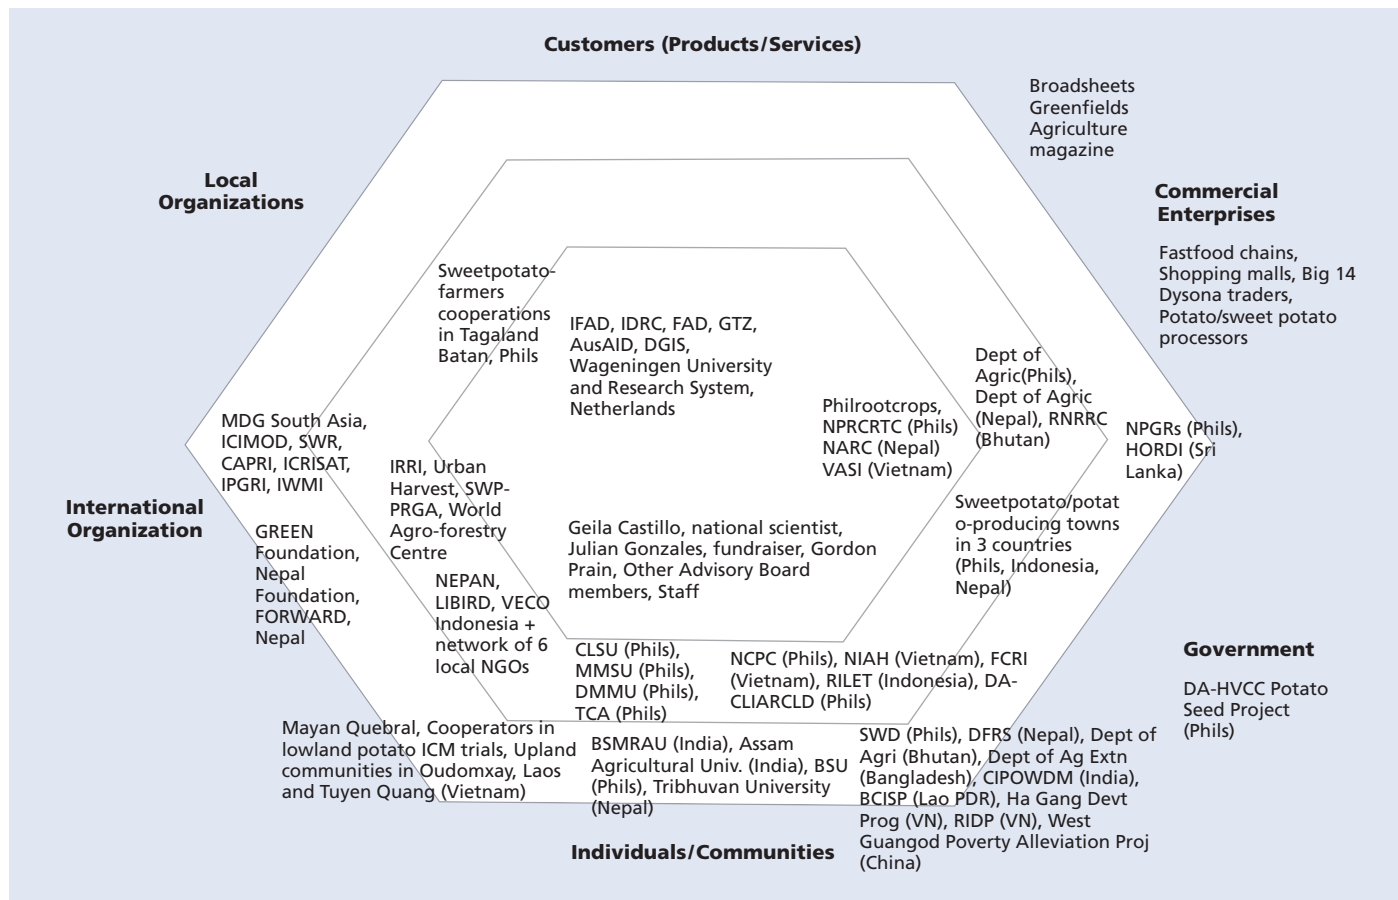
Customers (Products/Services)

Broadsheets
Greenfields
Agriculture magazine

Local Organizations

Commercial Enterprises

Fastfood chains, Shopping malls, Big 14 Dysona traders, Potato/sweet potato processors

Sweetpotato-farmers cooperations in Tagaland Batan, Phils

IFAD, IDRC, FAD, GTZ, AusAID, DGIS, Wageningen University and Research System, Netherlands

Dept of Agric(Phils), Dept of Agric (Nepal), RNRRC (Bhutan)

Philrootcrops, NPRCRTC (Phils) NARC (Nepal) VASI (Vietnam)

NPGRs (Phils), HORDI (Sri Lanka)

MDG South Asia, ICIMOD, SWR, CAPRI, ICRISAT, IPGRI, IWMI

IRRI, Urban Harvest, SWP-PRGA, World Agro-forestry Centre

International Organization

GREEN Foundation, Nepal Foundation, FORWARD, Nepal

Geila Castillo, national scientist, Julian Gonzales, fundraiser, Gordon Prain, Other Advisory Board members, Staff

Sweetpotato/potato-producing towns in 3 countries (Phils, Indonesia, Nepal)

NEPAN, LIBIRD, VECO Indonesia + network of 6 local NGOs

CLSU (Phils), MMSU (Phils), DMMU (Phils), TCA (Phils)

NCPC (Phils), NIAH (Vietnam), FCRI (Vietnam), RILET (Indonesia), DA-CLIARCLD (Phils)

Government

DA-HVCC Potato Seed Project (Phils)

Mayan Quebral, Cooperators in lowland potato ICM trials, Upland communities in Oudomxay, Laos and Tuyen Quang (Vietnam)

BSMRAU (India), Assam Agricultural Univ. (India), BSU (Phils), Tribhuvan University (Nepal)

SWD (Phils), DFRS (Nepal), Dept of Agri (Bhutan), Dept of Ag Extn (Bangladesh), CIPOWDM (India), BCISP (Lao PDR), Ha Gang Devt Prog (VN), RIDP (VN), West Guangod Poverty Alleviation Proj (China)

Individuals/Communities